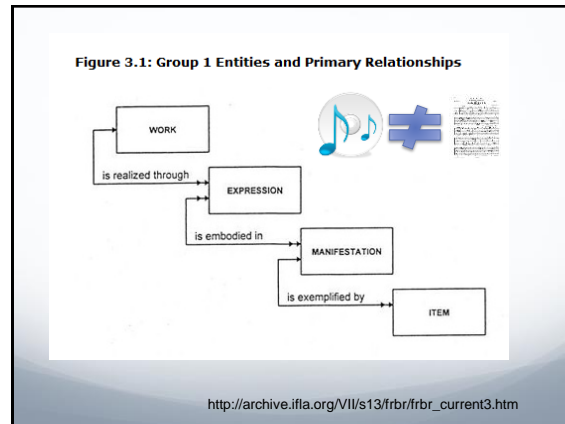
Figure 3.1: Group 1 Entities and Primary Relationships

WORK

is realized through

EXPRESSION

is embodied in

MANIFESTATION

is exemplified by

ITEM

http://archive.ifla.org/VII/s13/frbr/frbr_current3.htm